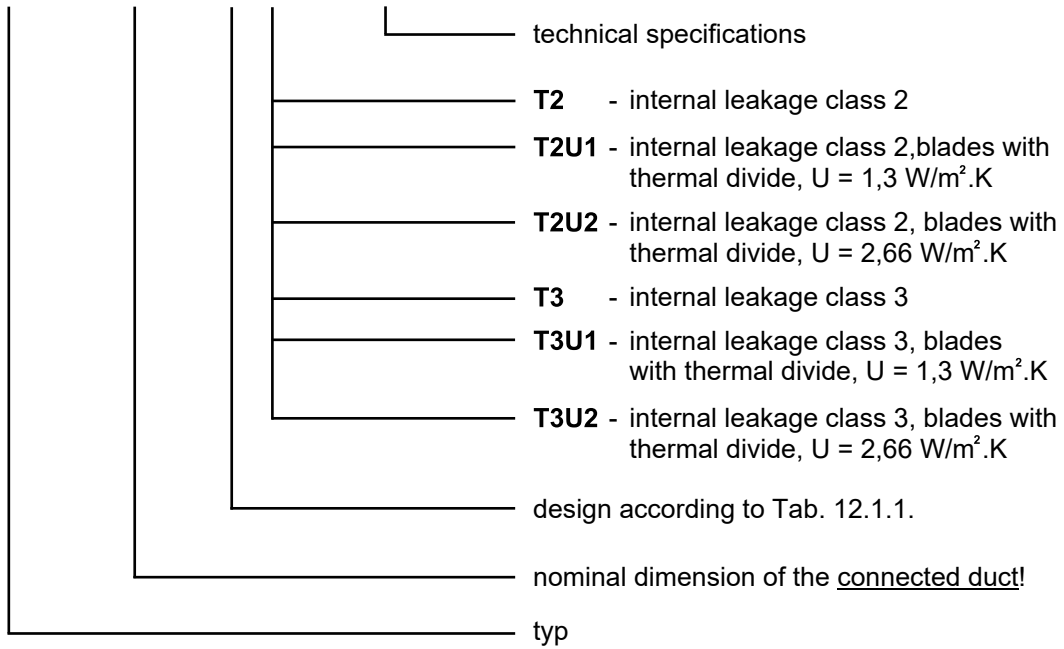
technical specifications

**T2** - internal leakage class 2

**T2U1** - internal leakage class 2,blades with thermal divide, U = 1,3 W/m².K

**T2U2** - internal leakage class 2, blades with thermal divide, U = 2,66 W/m².K

**T3** - internal leakage class 3

**T3U1** - internal leakage class 3, blades with thermal divide, U = 1,3 W/m².K

**T3U2** - internal leakage class 3, blades with thermal divide, U = 2,66 W/m².K

design according to Tab. 12.1.1.

nominal dimension of the connected duct!

typ